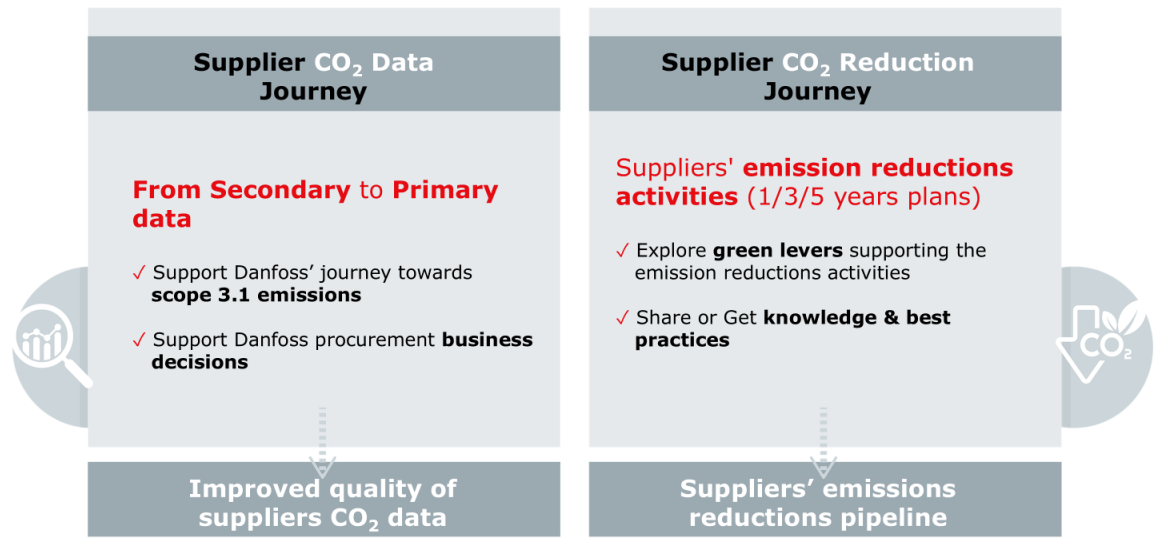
Supplier $CO_2$ Data Journey

From Secondary to Primary data

✓ Support Danfoss' journey towards scope 3.1 emissions

✓ Support Danfoss procurement business decisions

Improved quality of suppliers $CO_2$ data

Supplier $CO_2$ Reduction Journey

Suppliers' emission reductions activities (1/3/5 years plans)

✓ Explore green levers supporting the emission reductions activities

✓ Share or Get knowledge & best practices

Suppliers' emissions reductions pipeline

$CO_2$